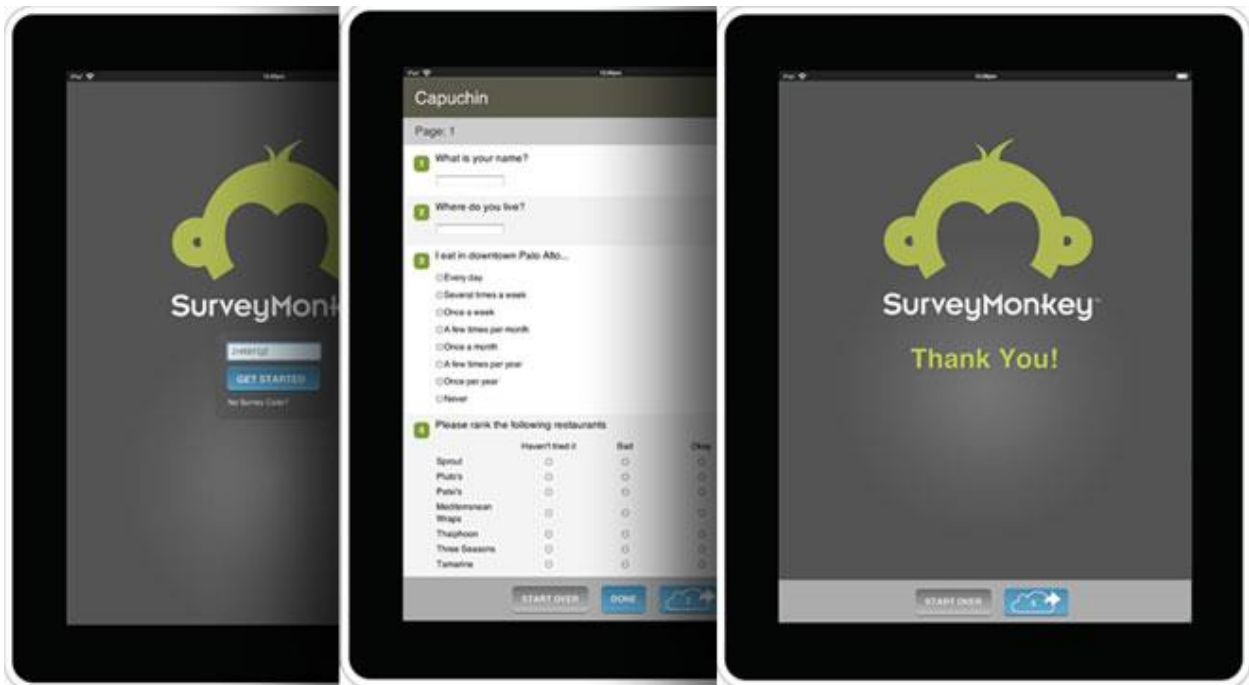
iPad 10:49am

SurveyMonk

2HR8F5Z

GET STARTED

No Survey Code?

iPad 10:49am

Capuchin

Page: 1

1 What is your name?

2 Where do you live?

3 I eat in downtown Palo Alto...

Every day
Several times a week
Once a week
A few times per month
Once a month
A few times per year
Once per year
Never

4 Please rank the following restaurants

| | Haven't tried it | Bad | Okay |
|---|---|---|---|
| Sprout | | | |
| Pluto's | | | |
| Patxi's | | | |
| Mediterranean Wraps | | | |
| Thaiphoon | | | |
| Three Seasons | | | |
| Tamarine | | | |

START OVER DONE 1

iPad 10:49am

SurveyMonkey

Thank You!

START OVER 1